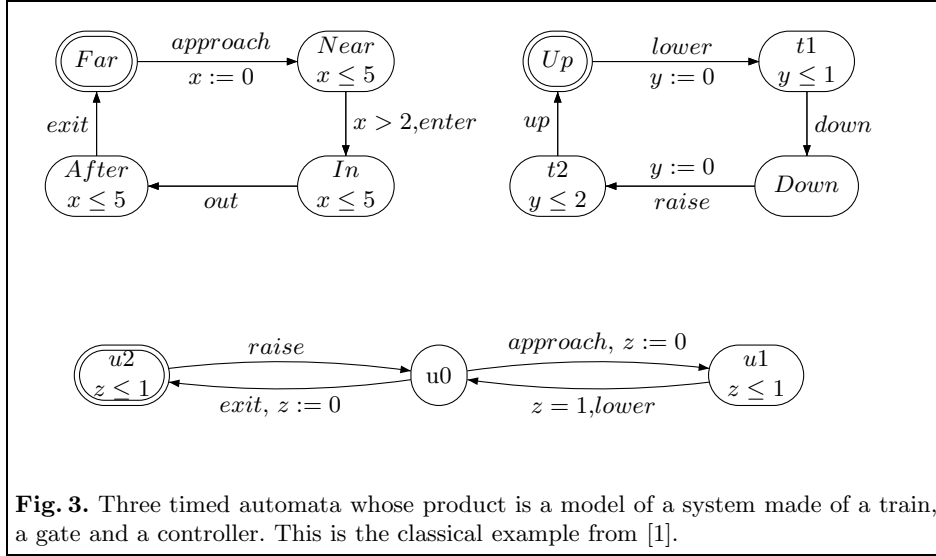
$Far$

$approach$

$x := 0$

$Near$
$x \leq 5$

$exit$

$x > 2, enter$

$After$
$x \leq 5$

$out$

$In$
$x \leq 5$

$Up$

$lower$

$y := 0$

$t1$
$y \leq 1$

$up$

$down$

$t2$
$y \leq 2$

$y := 0$

$raise$

$Down$

$u2$
$z \leq 1$

$raise$

$exit,\ z := 0$

u0

$approach,\ z := 0$

$z = 1, lower$

$u1$
$z \leq 1$

**Fig. 3.** Three timed automata whose product is a model of a system made of a train, a gate and a controller. This is the classical example from [1].